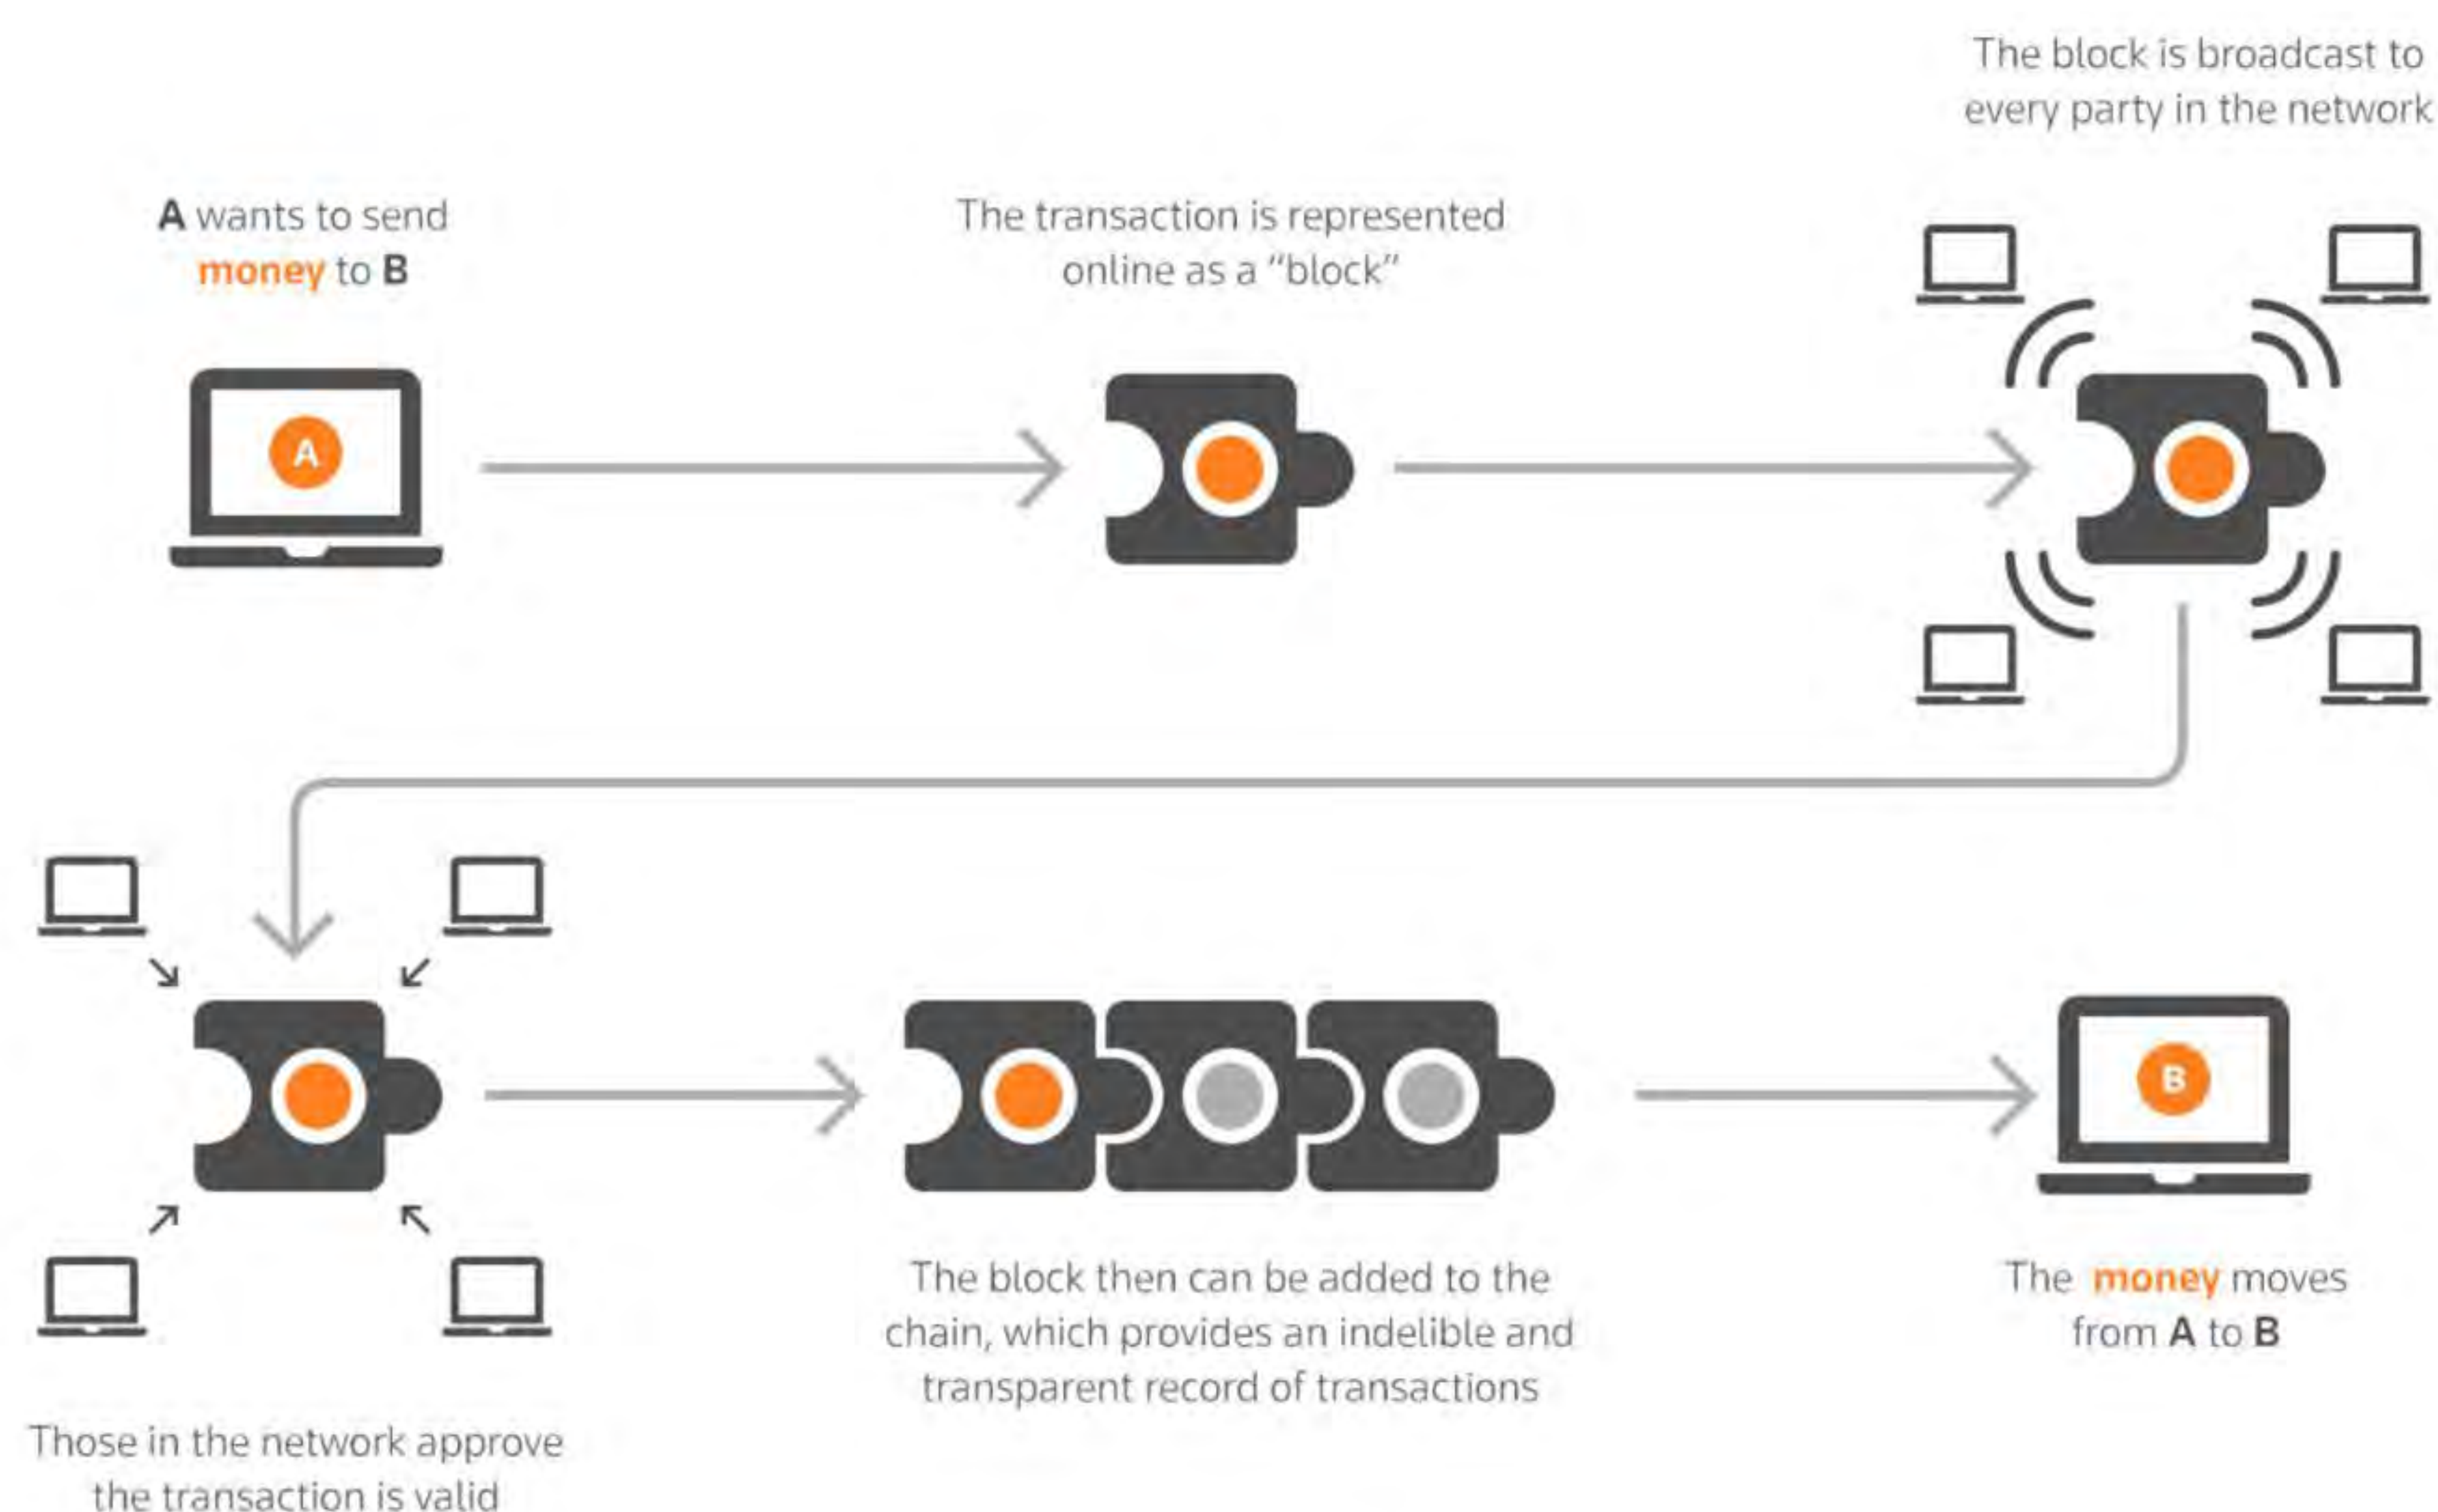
The block is broadcast to every party in the network

A wants to send money to B

A

The transaction is represented online as a "block"

B

Those in the network approve the transaction is valid

The block then can be added to the chain, which provides an indelible and transparent record of transactions

The money moves from A to B